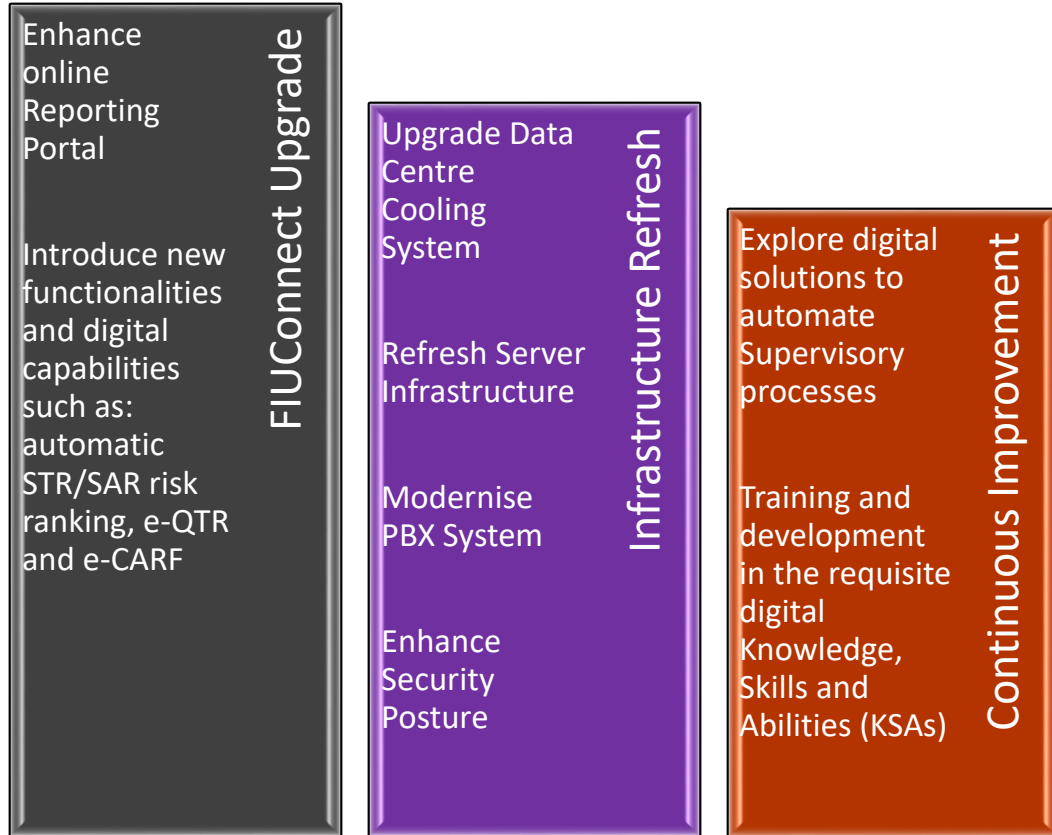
FIUConnect Upgrade

Enhance online Reporting Portal

Introduce new functionalities and digital capabilities such as: automatic STR/SAR risk ranking, e-QTR and e-CARF

Infrastructure Refresh

Upgrade Data Centre Cooling System

Refresh Server Infrastructure

Modernise PBX System

Enhance Security Posture

Continuous Improvement

Explore digital solutions to automate Supervisory processes

Training and development in the requisite digital Knowledge, Skills and Abilities (KSAs)